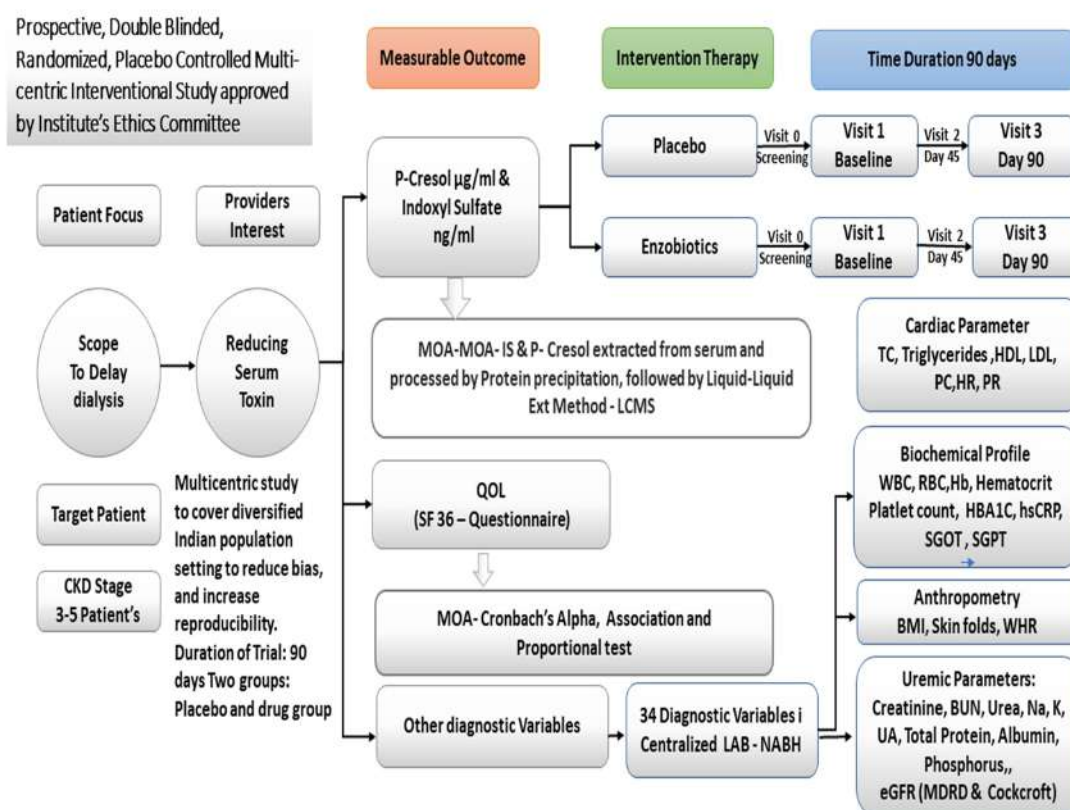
Prospective, Double Blinded, Randomized, Placebo Controlled Multicentric Interventional Study approved by Institute's Ethics Committee

Measurable Outcome

Intervention Therapy

Time Duration 90 days

Patient Focus

Providers Interest

P-Cresol µg/ml & Indoxyl Sulfate ng/ml

Placebo

Visit 0 Screening

Visit 1 Baseline

Visit 2 Day 45

Visit 3 Day 90

Enzobiotics

Visit 0 Screening

Visit 1 Baseline

Visit 2 Day 45

Visit 3 Day 90

Scope To Delay dialysis

Reducing Serum Toxin

MOA-MOA- IS & P- Cresol extracted from serum and processed by Protein precipitation, followed by Liquid-Liquid Ext Method - LCMS

Cardiac Parameter TC, Triglycerides ,HDL, LDL, PC,HR, PR

Target Patient

CKD Stage 3-5 Patient's

Multicentric study to cover diversified Indian population setting to reduce bias, and increase reproducibility. Duration of Trial: 90 days Two groups: Placebo and drug group

QOL (SF 36 – Questionnaire)

MOA- Cronbach's Alpha, Association and Proportional test

Biochemical Profile WBC, RBC,Hb, Hematocrit Platlet count, HBA1C, hsCRP, SGOT , SGPT

Anthropometry BMI, Skin folds, WHR

Other diagnostic Variables

34 Diagnostic Variables i Centralized LAB - NABH

Uremic Parameters: Creatinine, BUN, Urea, Na, K, UA, Total Protein, Albumin, Phosphorus,, eGFR (MDRD & Cockcroft)